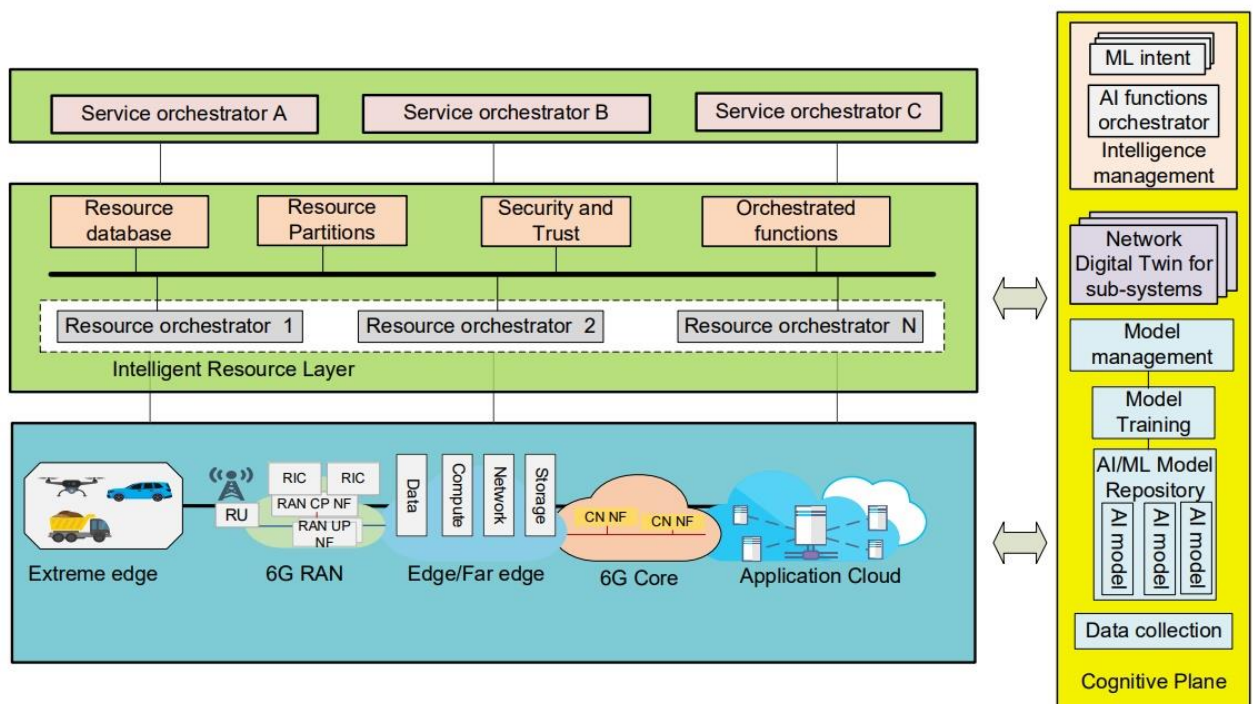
Service orchestrator A

Service orchestrator B

Service orchestrator C

Resource database

Resource Partitions

Security and Trust

Orchestrated functions

Resource orchestrator 1

Resource orchestrator 2

Resource orchestrator N

Intelligent Resource Layer

RU

RIC

RIC

RAN CP NF

RAN UP NF

Data

Compute

Network

Storage

CN NF

CN NF

Extreme edge

6G RAN

Edge/Far edge

6G Core

Application Cloud

ML intent

AI functions orchestrator

Intelligence management

Network Digital Twin for sub-systems

Model management

Model Training

AI/ML Model Repository

AI model

AI model

AI model

Data collection

Cognitive Plane